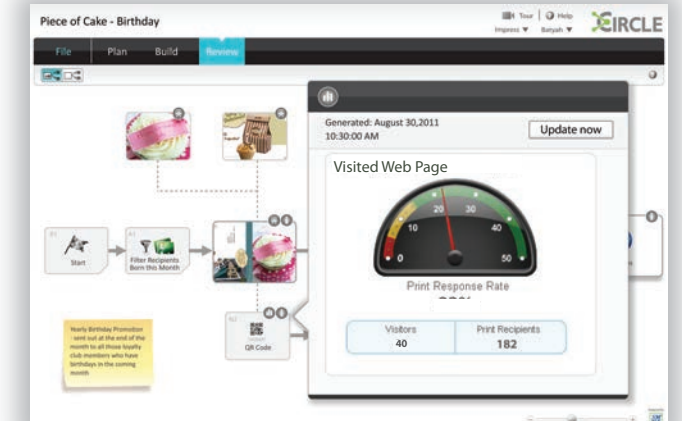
Piece of Cake - Birthday

Tour | Help
Impress ▼ Batyah ▼

XCIRCLE

File Plan Build Review

Generated: August 30,2011
10:30:00 AM

Update now

Visited Web Page

0 10 20 30 40 50

Print Response Rate
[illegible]

| Visitors | Print Recipients |
|---|---|
| 40 | 182 |

Start

Filter Recipients Born this Month

QR Code

Yearly Birthday Promotion - sent out at the end of the month to all those loyalty club members who have birthdays in the coming month